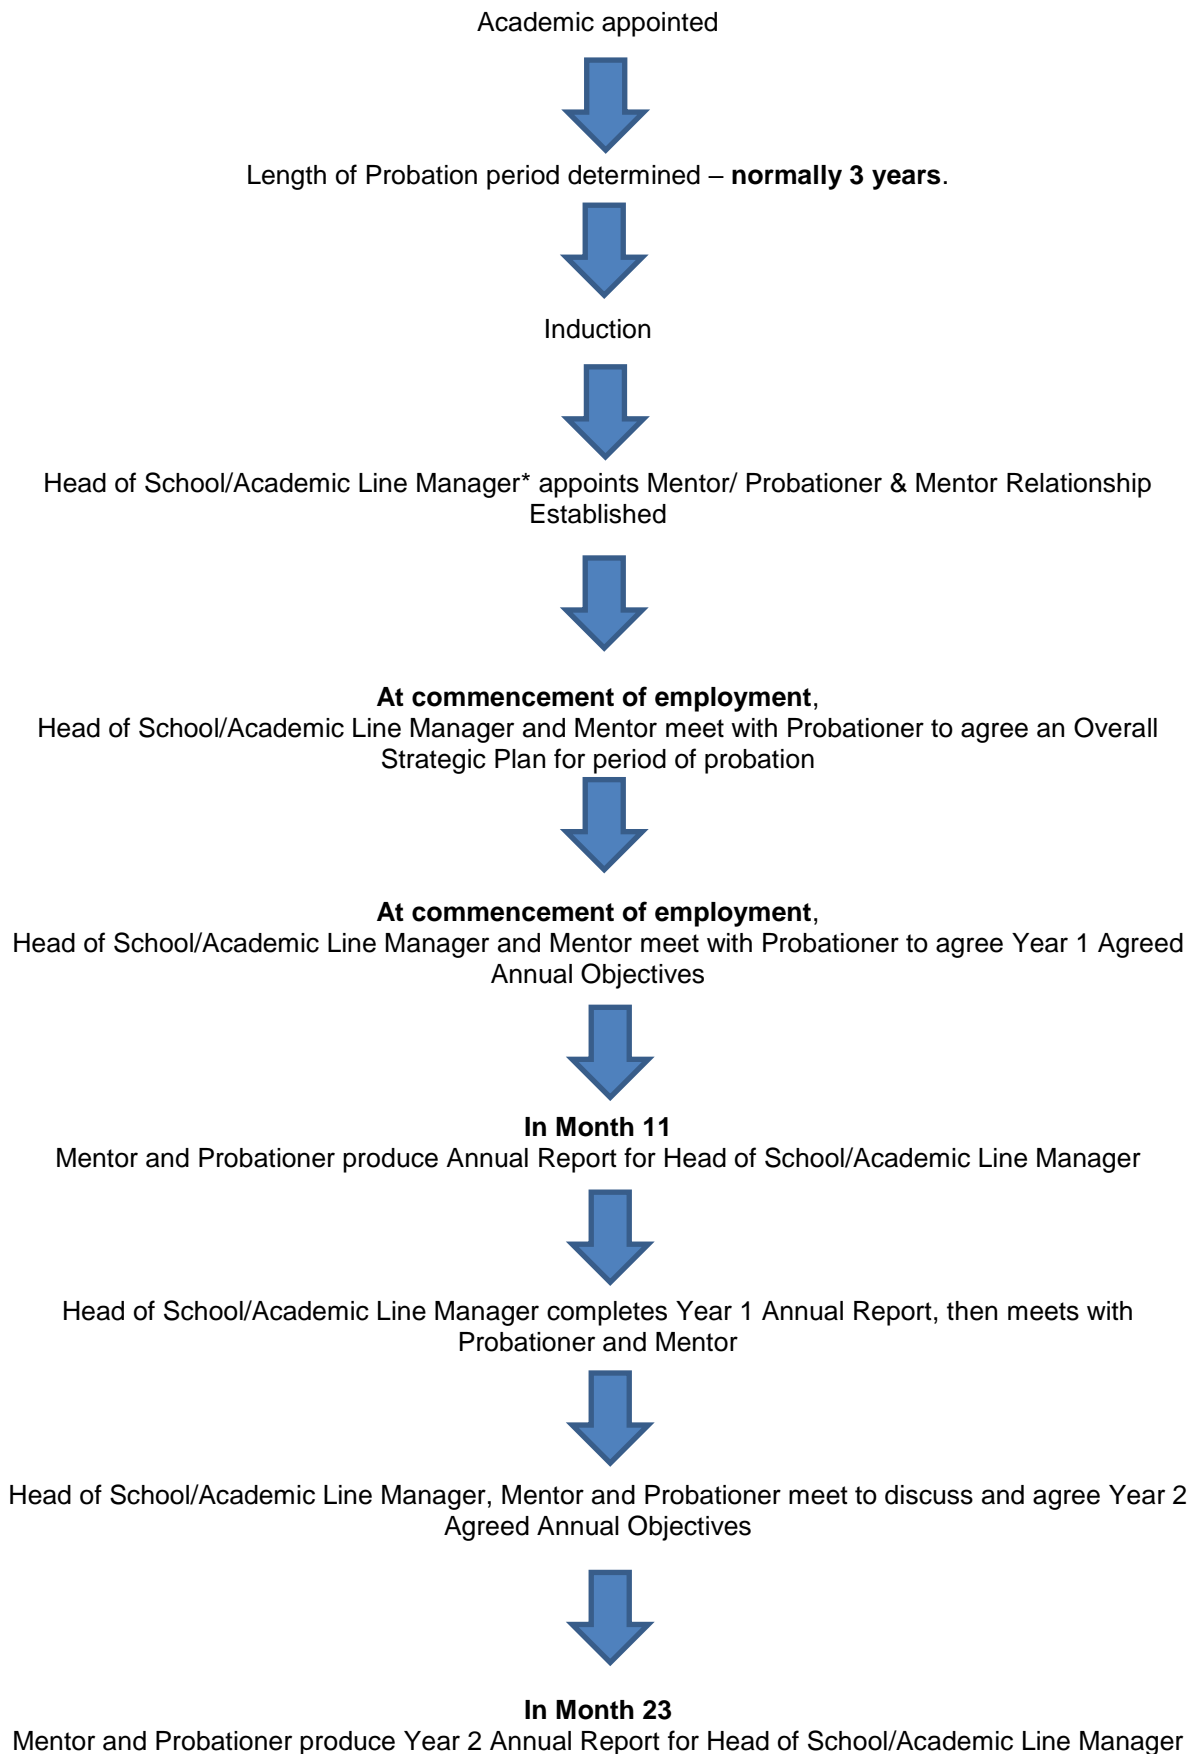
Academic appointed

Length of Probation period determined – **normally 3 years**.

Induction

Head of School/Academic Line Manager* appoints Mentor/ Probationer & Mentor Relationship Established

**At commencement of employment**,
Head of School/Academic Line Manager and Mentor meet with Probationer to agree an Overall Strategic Plan for period of probation

**At commencement of employment**,
Head of School/Academic Line Manager and Mentor meet with Probationer to agree Year 1 Agreed Annual Objectives

**In Month 11**
Mentor and Probationer produce Annual Report for Head of School/Academic Line Manager

Head of School/Academic Line Manager completes Year 1 Annual Report, then meets with Probationer and Mentor

Head of School/Academic Line Manager, Mentor and Probationer meet to discuss and agree Year 2 Agreed Annual Objectives

**In Month 23**
Mentor and Probationer produce Year 2 Annual Report for Head of School/Academic Line Manager